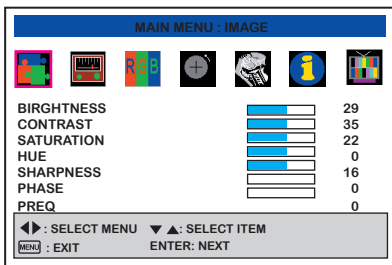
MAIN MENU : IMAGE

RGB

| | |
|---|---|
| BIRGHTNESS | 29 |
| CONTRAST | 35 |
| SATURATION | 22 |
| HUE | 0 |
| SHARPNESS | 16 |
| PHASE | 0 |
| PREQ | 0 |

◀▶ : SELECT MENU ▼▲: SELECT ITEM
MENU : EXIT ENTER: NEXT